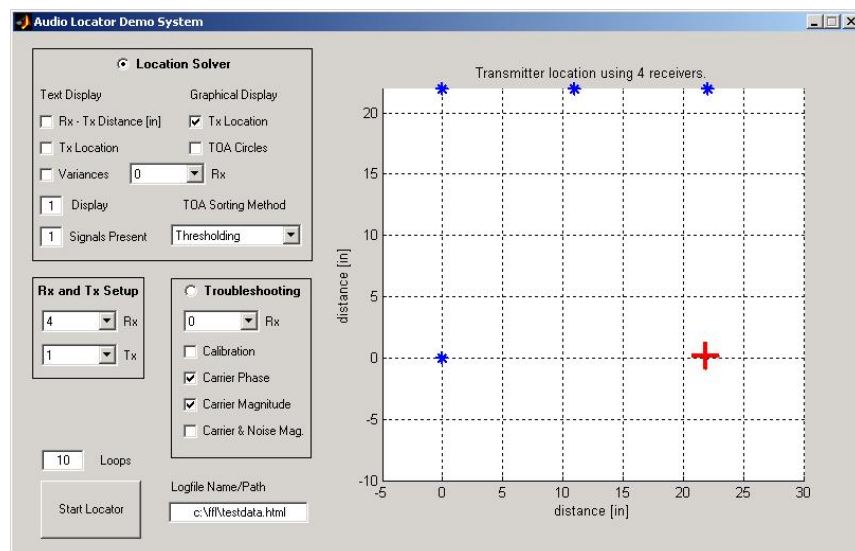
Audio Locator Demo System

Location Solver

Text Display

Graphical Display

Rx - Tx Distance [in]

Tx Location

Tx Location

TOA Circles

Variances

0

Rx

1 Display

TOA Sorting Method

1 Signals Present

Thresholding

Rx and Tx Setup

4 Rx

1 Tx

Troubleshooting

0 Rx

Calibration

Carrier Phase

Carrier Magnitude

Carrier & Noise Mag.

10 Loops

Start Locator

Logfile Name/Path

c:\ffl\testdata.html

Transmitter location using 4 receivers.

| 20 |
|---|
| 15 |
| 10 |
| 5 |
| 0 |
| -5 |
| -10 |

distance [in]

-5 0 5 10 15 20 25 30

distance [in]